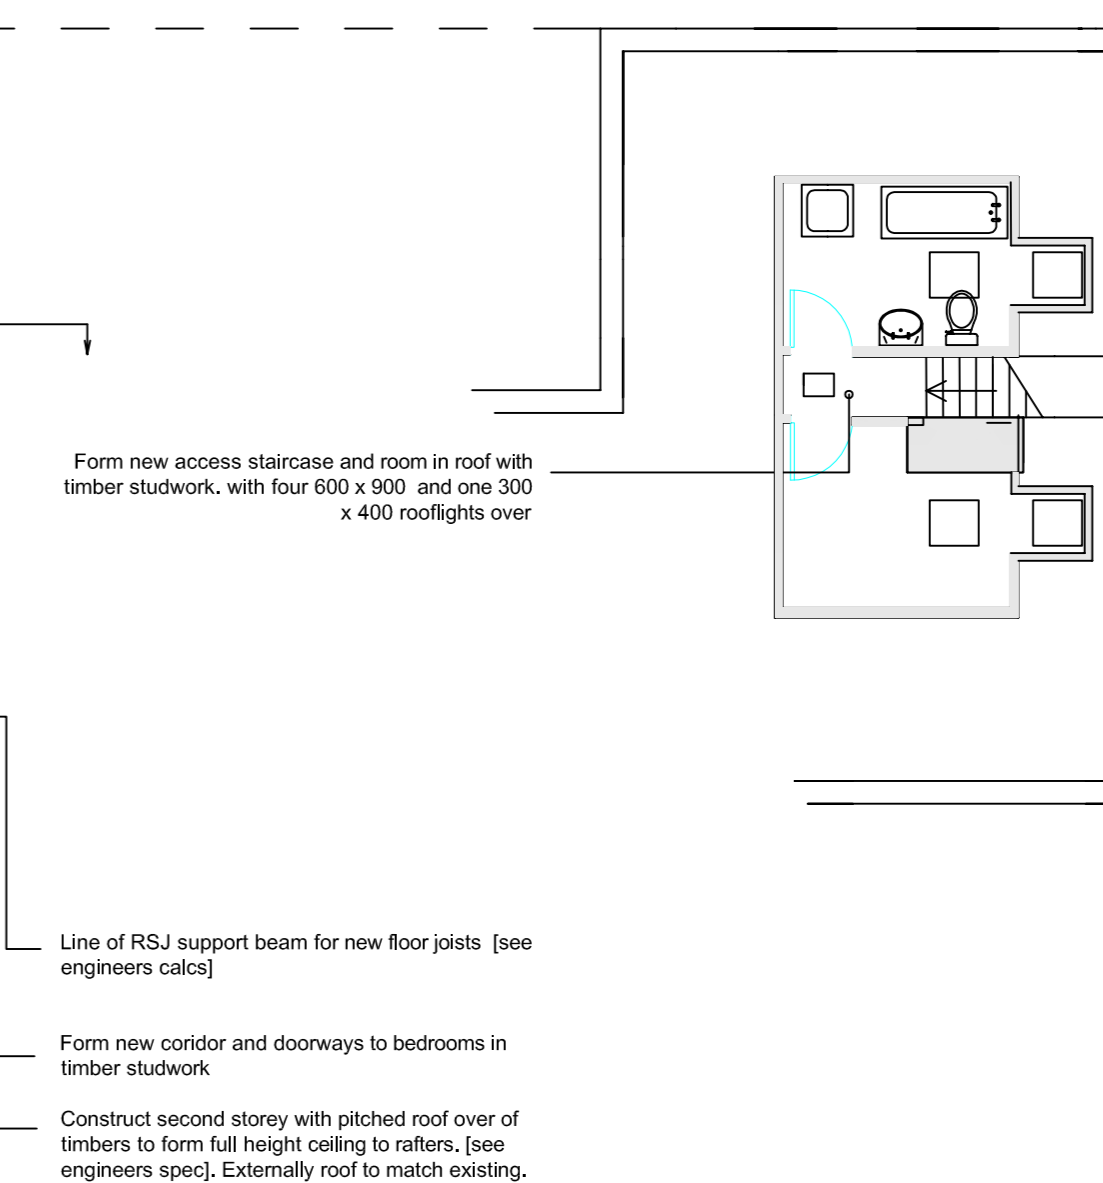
Form new access staircase and room in roof with timber studwork. with four 600 x 900 and one 300 x 400 rooflights over

Line of RSJ support beam for new floor joists [see engineers calcs]

Form new coridor and doorways to bedrooms in timber studwork

Construct second storey with pitched roof over of timbers to form full height ceiling to rafters. [see engineers spec]. Externally roof to match existing.